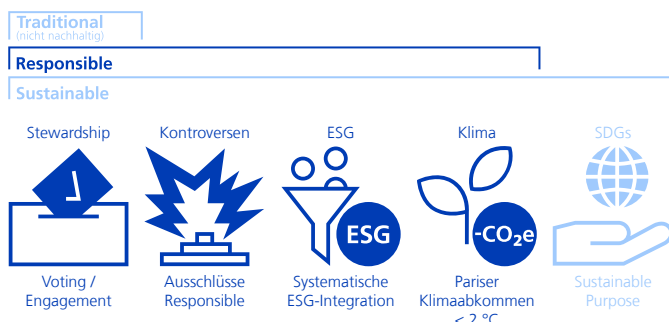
Traditional
(nicht nachhaltig)

Responsible

Sustainable

Stewardship

Kontroversen

ESG

Klima

SDGs

ESG

-$CO_2e$

Voting / Engagement

Ausschlüsse Responsible

Systematische ESG-Integration

Pariser Klimaabkommen < 2 °C

Sustainable Purpose